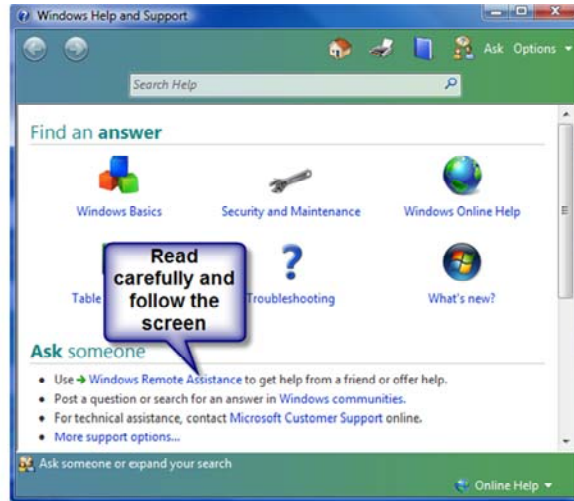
Windows Help and Support

Ask Options

Search Help

Find an answer

Windows Basics

Security and Maintenance

Windows Online Help

Table

Read carefully and follow the screen

Troubleshooting

What's new?

Ask someone

• Use Windows Remote Assistance to get help from a friend or offer help.
• Post a question or search for an answer in Windows communities.
• For technical assistance, contact Microsoft Customer Support online.
• More support options...

Ask someone or expand your search

Online Help